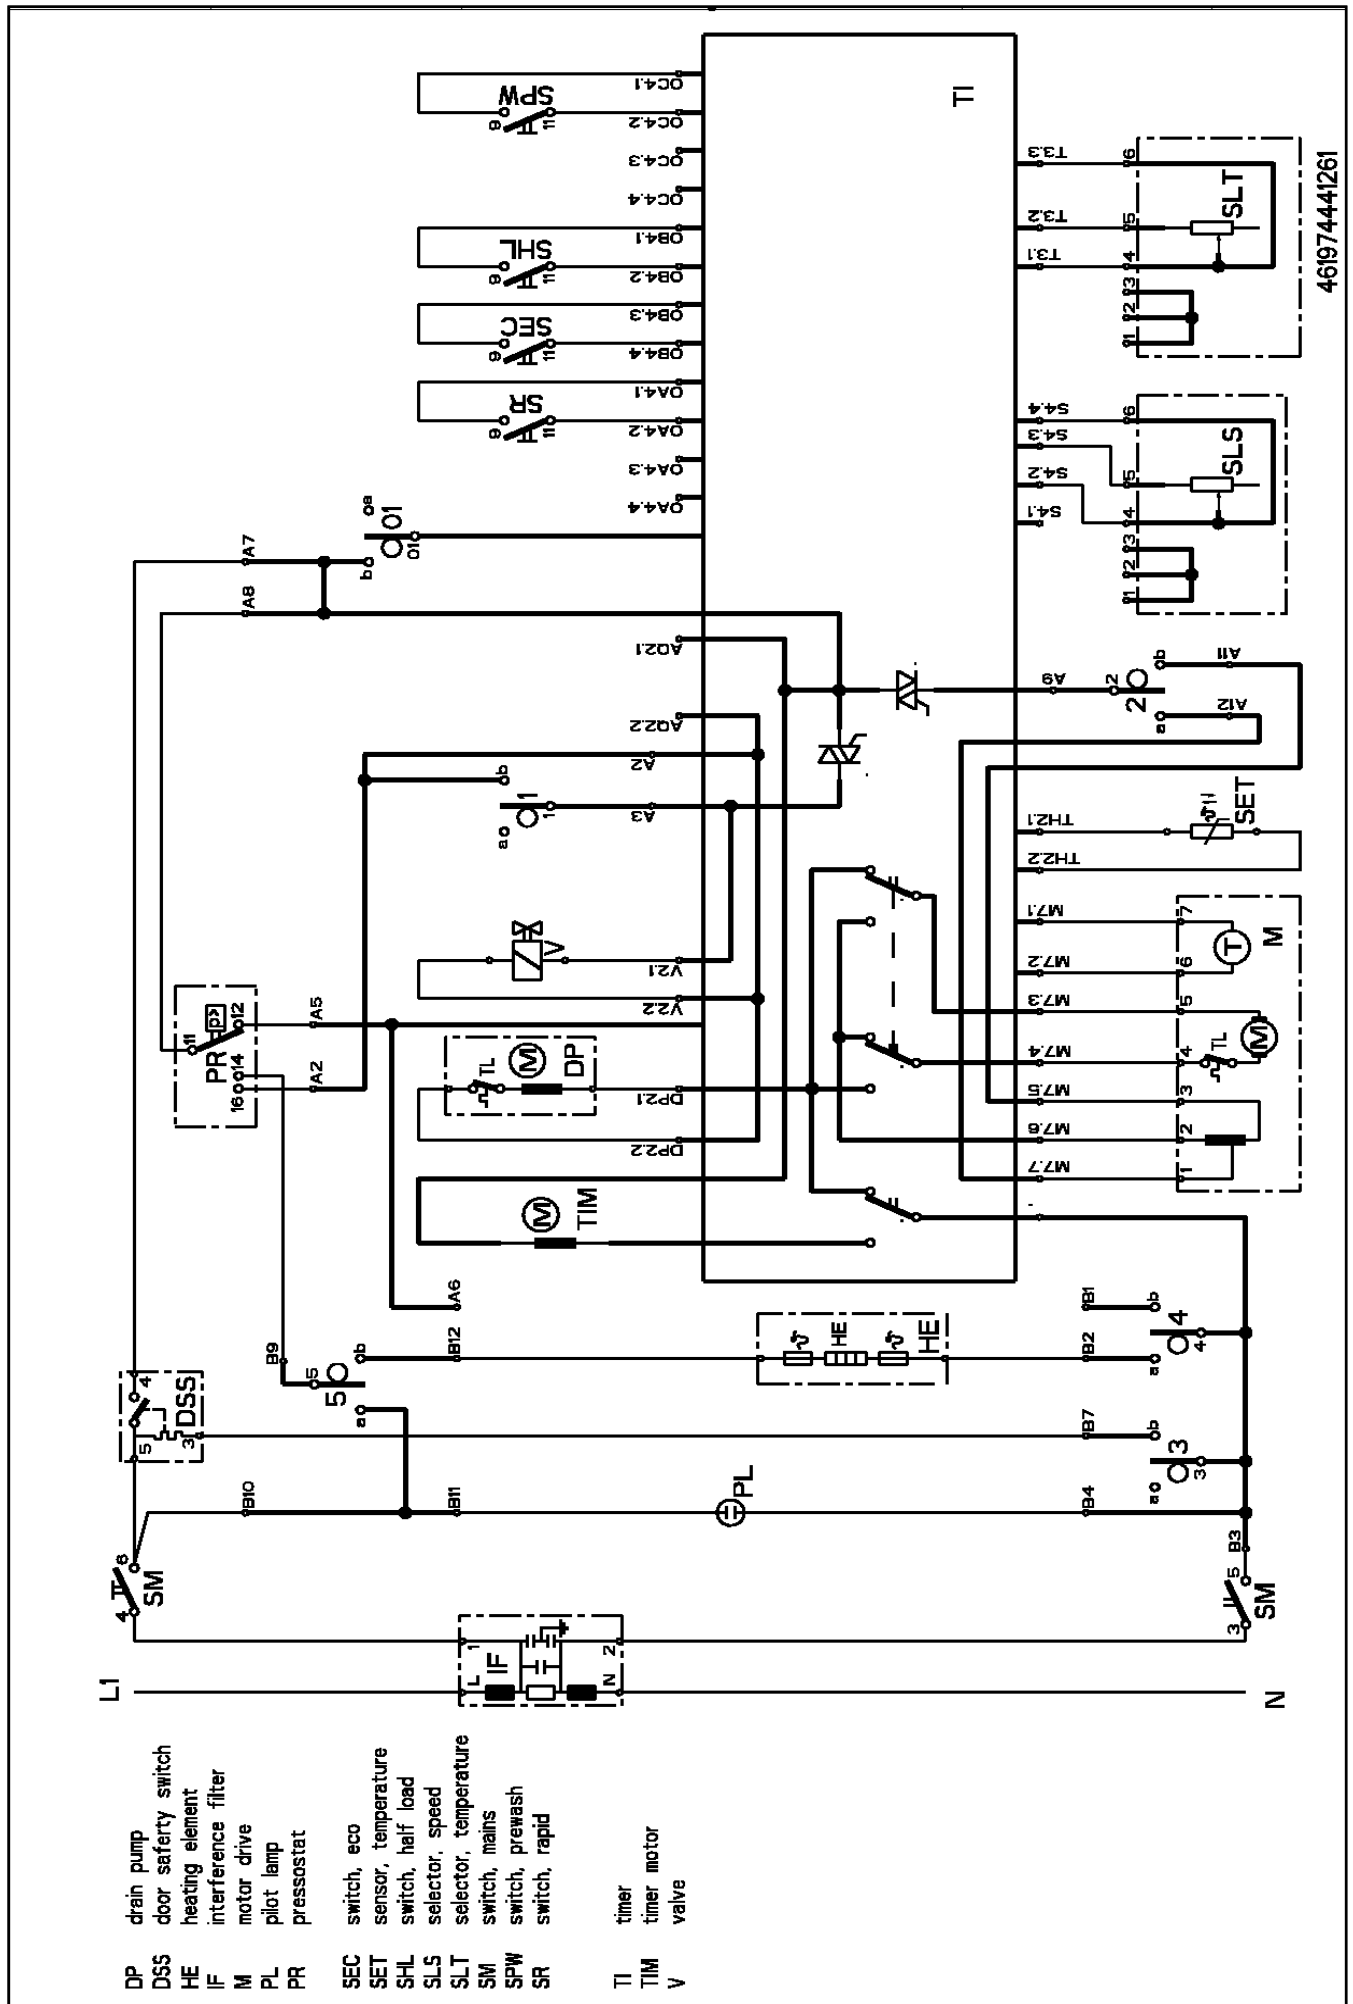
| | |
|---|---|
| DP | drain pump |
| DSS | door saferty switch |
| HE | heating element |
| IF | interference filter |
| M | motor drive |
| PL | pilot lamp |
| PR | pressostat |
| SEC | switch, eco |
| SET | sensor, temperature |
| SHL | switch, half load |
| SLS | selector, speed |
| SLT | selector, temperature |
| SM | switch, mains |
| SPW | switch, prewash |
| SR | switch, rapid |
| TI | timer |
| TIM | timer motor |
| V | valve |

L1 N IF L 1 N 2 SM 4 8 SM 3 5 B3 B10 B11 PL B4 a DSS 4 5 3 B7 b 3 3 5 5 a b B9 B12 HE HE B2 a 4 4 B1 b A6 TIM M DP2.2 DP2.1 TL M DP PR 11 12 14 16 A5 A2 V2.2 V2.1 V A3 1 1 a b A2 AQ2.2 AQ2.1 A8 A7 b O1 O1 a OA4.4 OA4.3 OA4.2 OA4.1 SR 9 11 OB4.4 OB4.3 SEC 9 11 OB4.2 OB4.1 SHL 9 11 OC4.4 OC4.3 OC4.2 OC4.1 SPW 9 11 TI T3.3 T3.2 T3.1 6 5 4 3 2 1 SLT 461974441261 S4.4 S4.3 S4.2 S4.1 6 5 4 3 2 1 SLS A9 2 2 b a A11 A12 TH2.1 TH2.2 SET M7.1 M7.2 M7.3 M7.4 M7.5 M7.6 M7.7 7 6 5 4 3 2 1 T M TL M